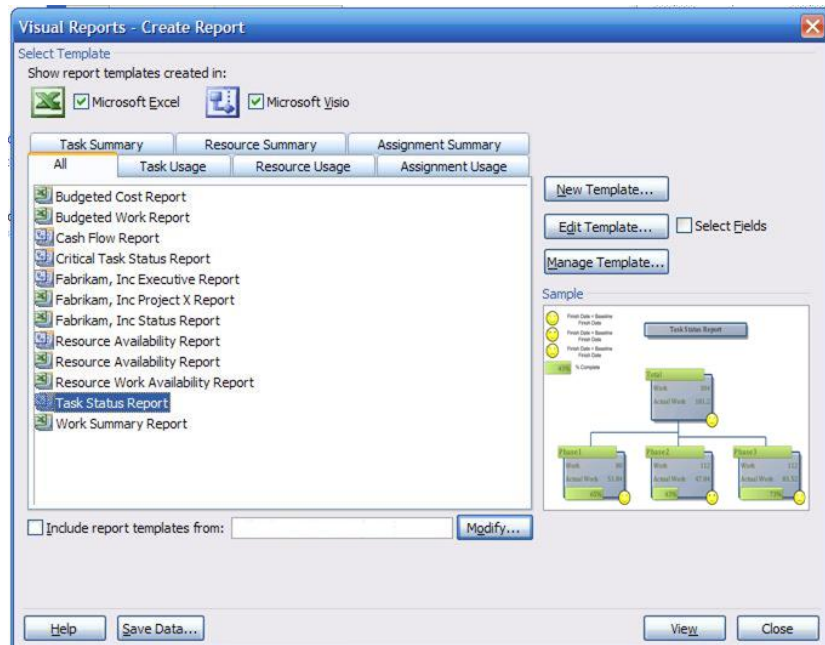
Visual Reports - Create Report

Select Template
Show report templates created in:
Microsoft Excel
Microsoft Visio

Task Summary
Resource Summary
Assignment Summary
All
Task Usage
Resource Usage
Assignment Usage

Budgeted Cost Report
Budgeted Work Report
Cash Flow Report
Critical Task Status Report
Fabrikam, Inc Executive Report
Fabrikam, Inc Project X Report
Fabrikam, Inc Status Report
Resource Availability Report
Resource Availability Report
Resource Work Availability Report
Task Status Report
Work Summary Report

New Template...
Edit Template...
Select Fields
Manage Template...

Sample
Finish Date = Baseline Finish Date
Finish Date > Baseline Finish Date
Finish Date > Baseline Finish Date
43%
% Complete
Task Status Report
Total
Work 304
Actual Work 181.2
Phase1
Work 80
Actual Work 53.89
65%
Phase2
Work 112
Actual Work 67.84
63%
Phase3
Work 112
Actual Work 83.52
73%

Include report templates from:
Modify...

Help
Save Data...
View
Close